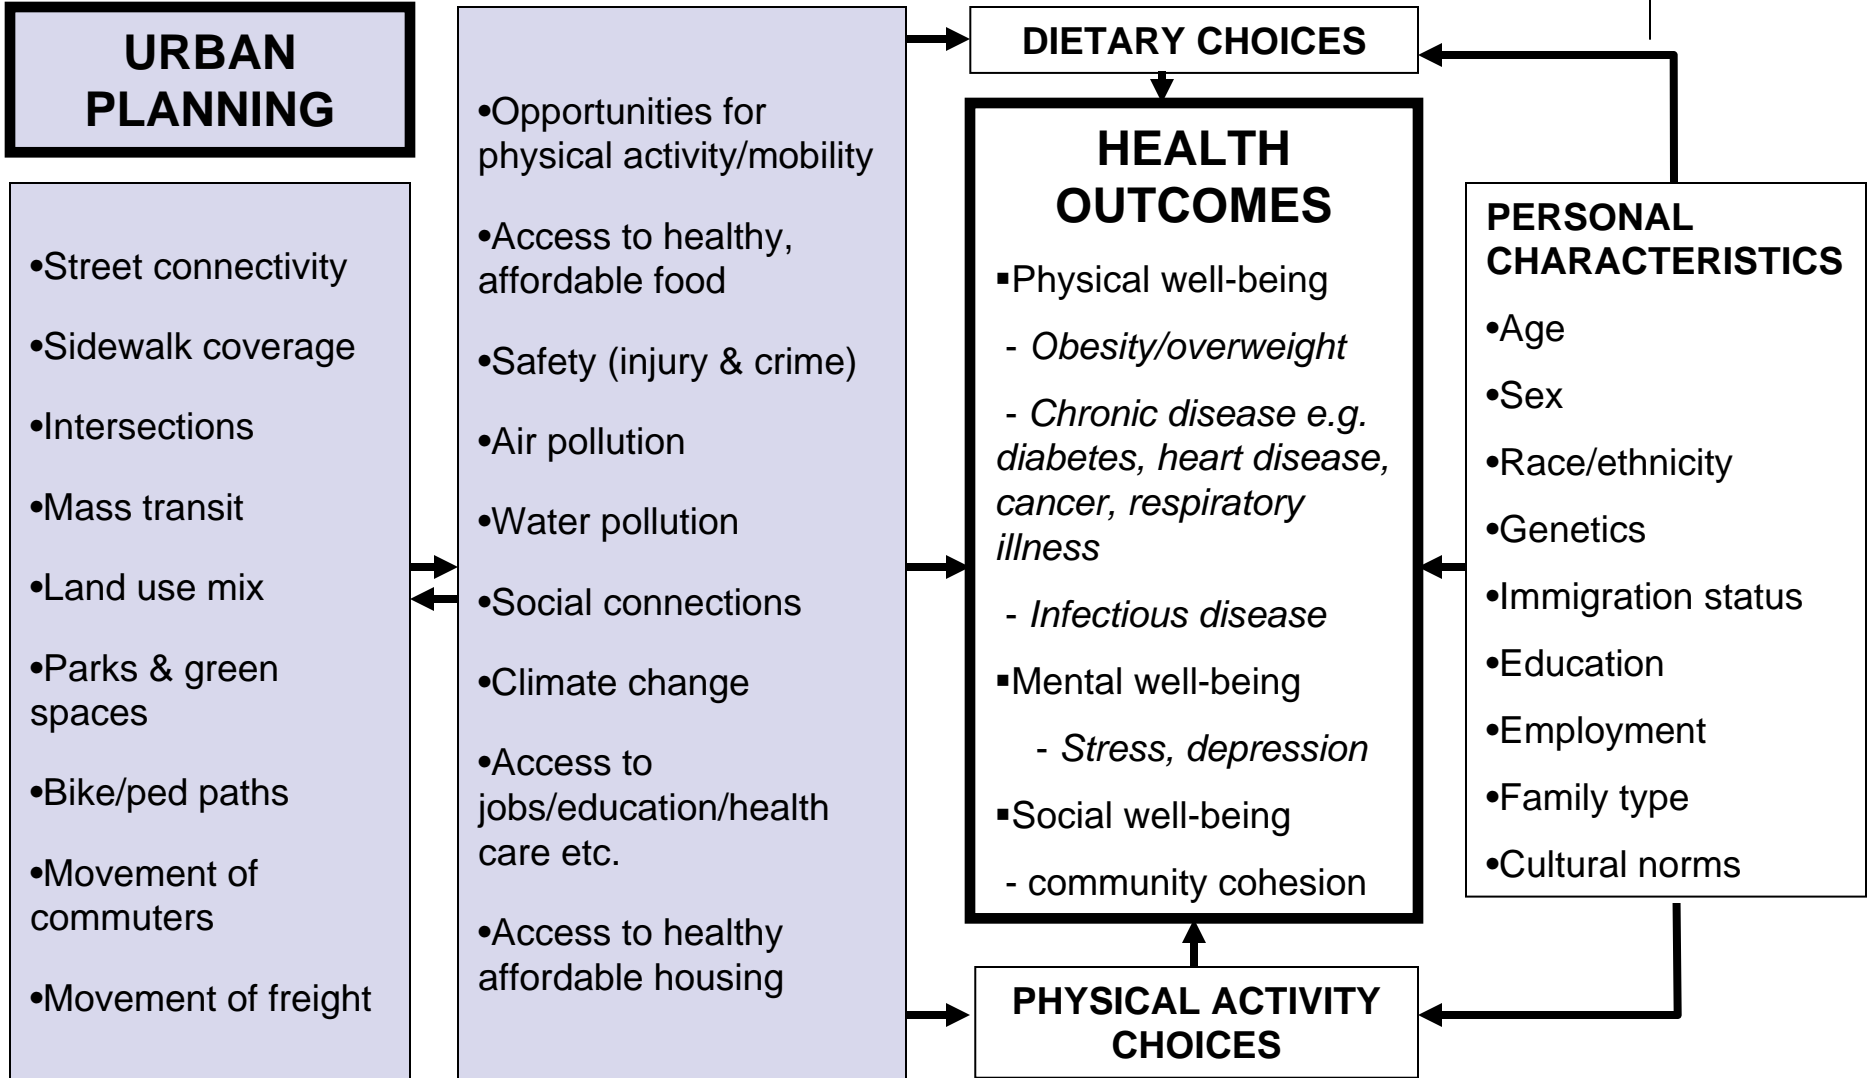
URBAN PLANNING

•Street connectivity

•Sidewalk coverage

•Intersections

•Mass transit

•Land use mix

•Parks & green spaces

•Bike/ped paths

•Movement of commuters

•Movement of freight

•Opportunities for physical activity/mobility

•Access to healthy, affordable food

•Safety (injury & crime)

•Air pollution

•Water pollution

•Social connections

•Climate change

•Access to jobs/education/health care etc.

•Access to healthy affordable housing

DIETARY CHOICES

HEALTH OUTCOMES

▪Physical well-being

- *Obesity/overweight*

- *Chronic disease e.g. diabetes, heart disease, cancer, respiratory illness*

- *Infectious disease*

▪Mental well-being

- *Stress, depression*

▪Social well-being

- community cohesion

PHYSICAL ACTIVITY CHOICES

PERSONAL CHARACTERISTICS

•Age

•Sex

•Race/ethnicity

•Genetics

•Immigration status

•Education

•Employment

•Family type

•Cultural norms